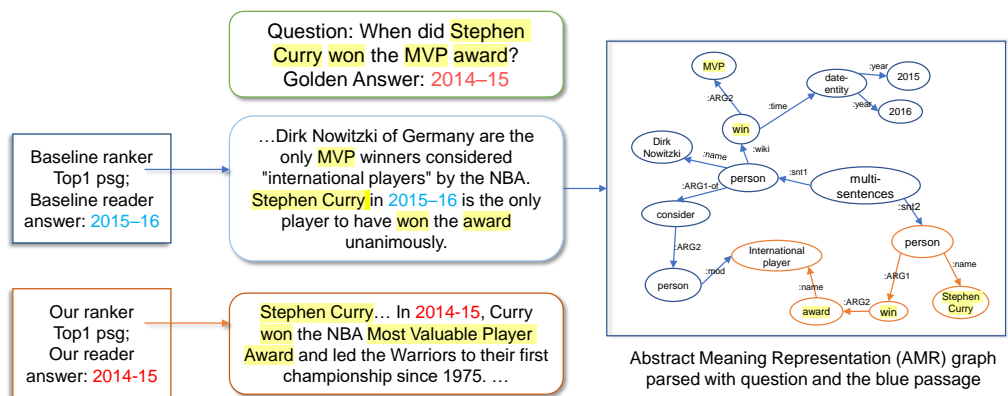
Question: When did Stephen Curry won the MVP award?
Golden Answer: 2014–15

Baseline ranker Top1 psg; Baseline reader answer: 2015–16

…Dirk Nowitzki of Germany are the only MVP winners considered "international players" by the NBA. Stephen Curry in 2015–16 is the only player to have won the award unanimously.

Our ranker Top1 psg; Our reader answer: 2014-15

Stephen Curry… In 2014-15, Curry won the NBA Most Valuable Player Award and led the Warriors to their first championship since 1975. …

MVP
:ARG2
win
:time
date-entity
:year
2015
:year
2016
Dirk Nowitzki
:name
:wiki
person
:snt1
multi-sentences
:ARG1-of
consider
:snt2
:ARG2
person
:mod
International player
person
:ARG1
:name
:name
award
:ARG2
win
Stephen Curry

Abstract Meaning Representation (AMR) graph parsed with question and the blue passage